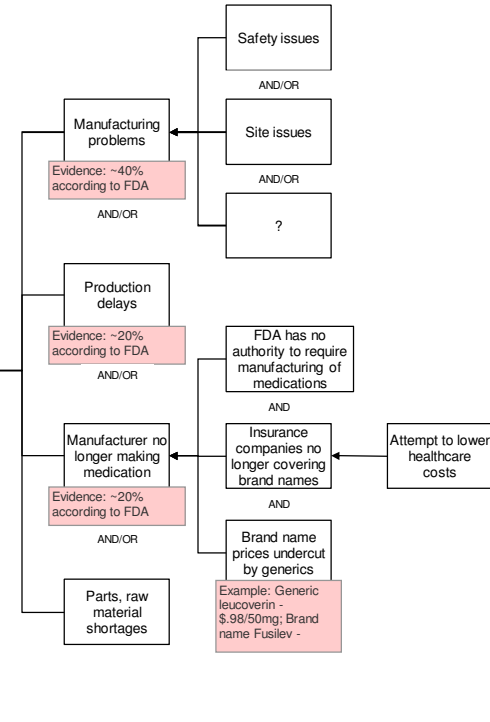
Safety issues

AND/OR

Manufacturing problems

Site issues

Evidence: ~40% according to FDA

AND/OR

AND/OR

?

Production delays

Evidence: ~20% according to FDA

FDA has no authority to require manufacturing of medications

AND/OR

AND

Manufacturer no longer making medication

Insurance companies no longer covering brand names

Attempt to lower healthcare costs

Evidence: ~20% according to FDA

AND

AND/OR

Brand name prices undercut by generics

Parts, raw material shortages

Example: Generic leucovorin - \$.98/50mg; Brand name Fusilev -